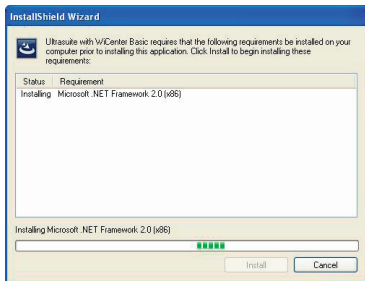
InstallShield Wizard

Ultrasuite with WiCenter Basic requires that the following requirements be installed on your computer prior to installing this application. Click Install to begin installing these requirements:

| Status | Requirement |
|---|---|
| Installing | Microsoft .NET Framework 2.0 (x86) |

Installing Microsoft .NET Framework 2.0 (x86)

Install

Cancel